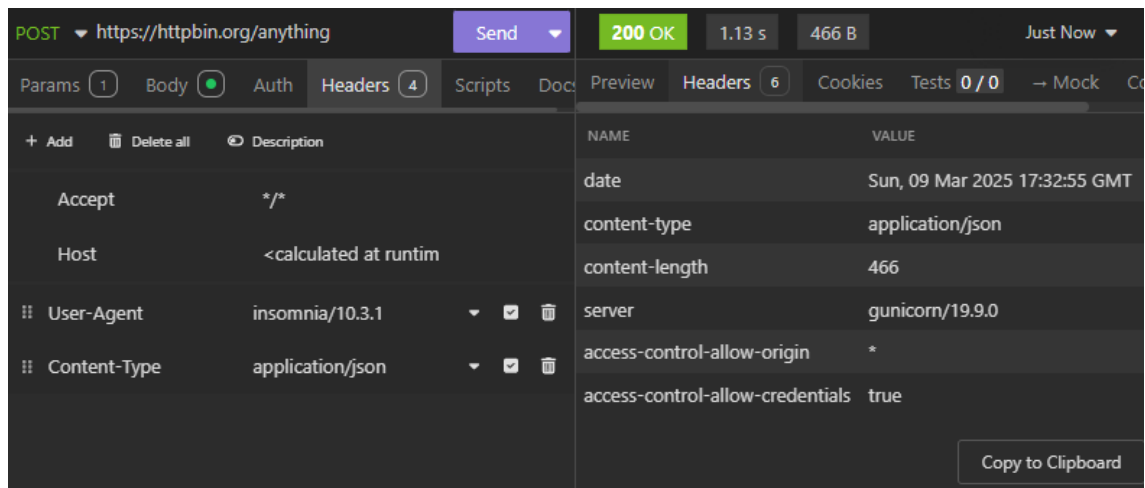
POST https://httpbin.org/anything Send

Params 1 Body Auth Headers 4 Scripts Docs

+ Add Delete all Description

| | |
|---|---|
| Accept | \*/\* |
| Host | <calculated at runtim |
| User-Agent | insomnia/10.3.1 |
| Content-Type | application/json |

200 OK 1.13 s 466 B Just Now

Preview Headers 6 Cookies Tests 0 / 0 → Mock Co

| NAME | VALUE |
|---|---|
| date | Sun, 09 Mar 2025 17:32:55 GMT |
| content-type | application/json |
| content-length | 466 |
| server | gunicorn/19.9.0 |
| access-control-allow-origin | \* |
| access-control-allow-credentials | true |

Copy to Clipboard